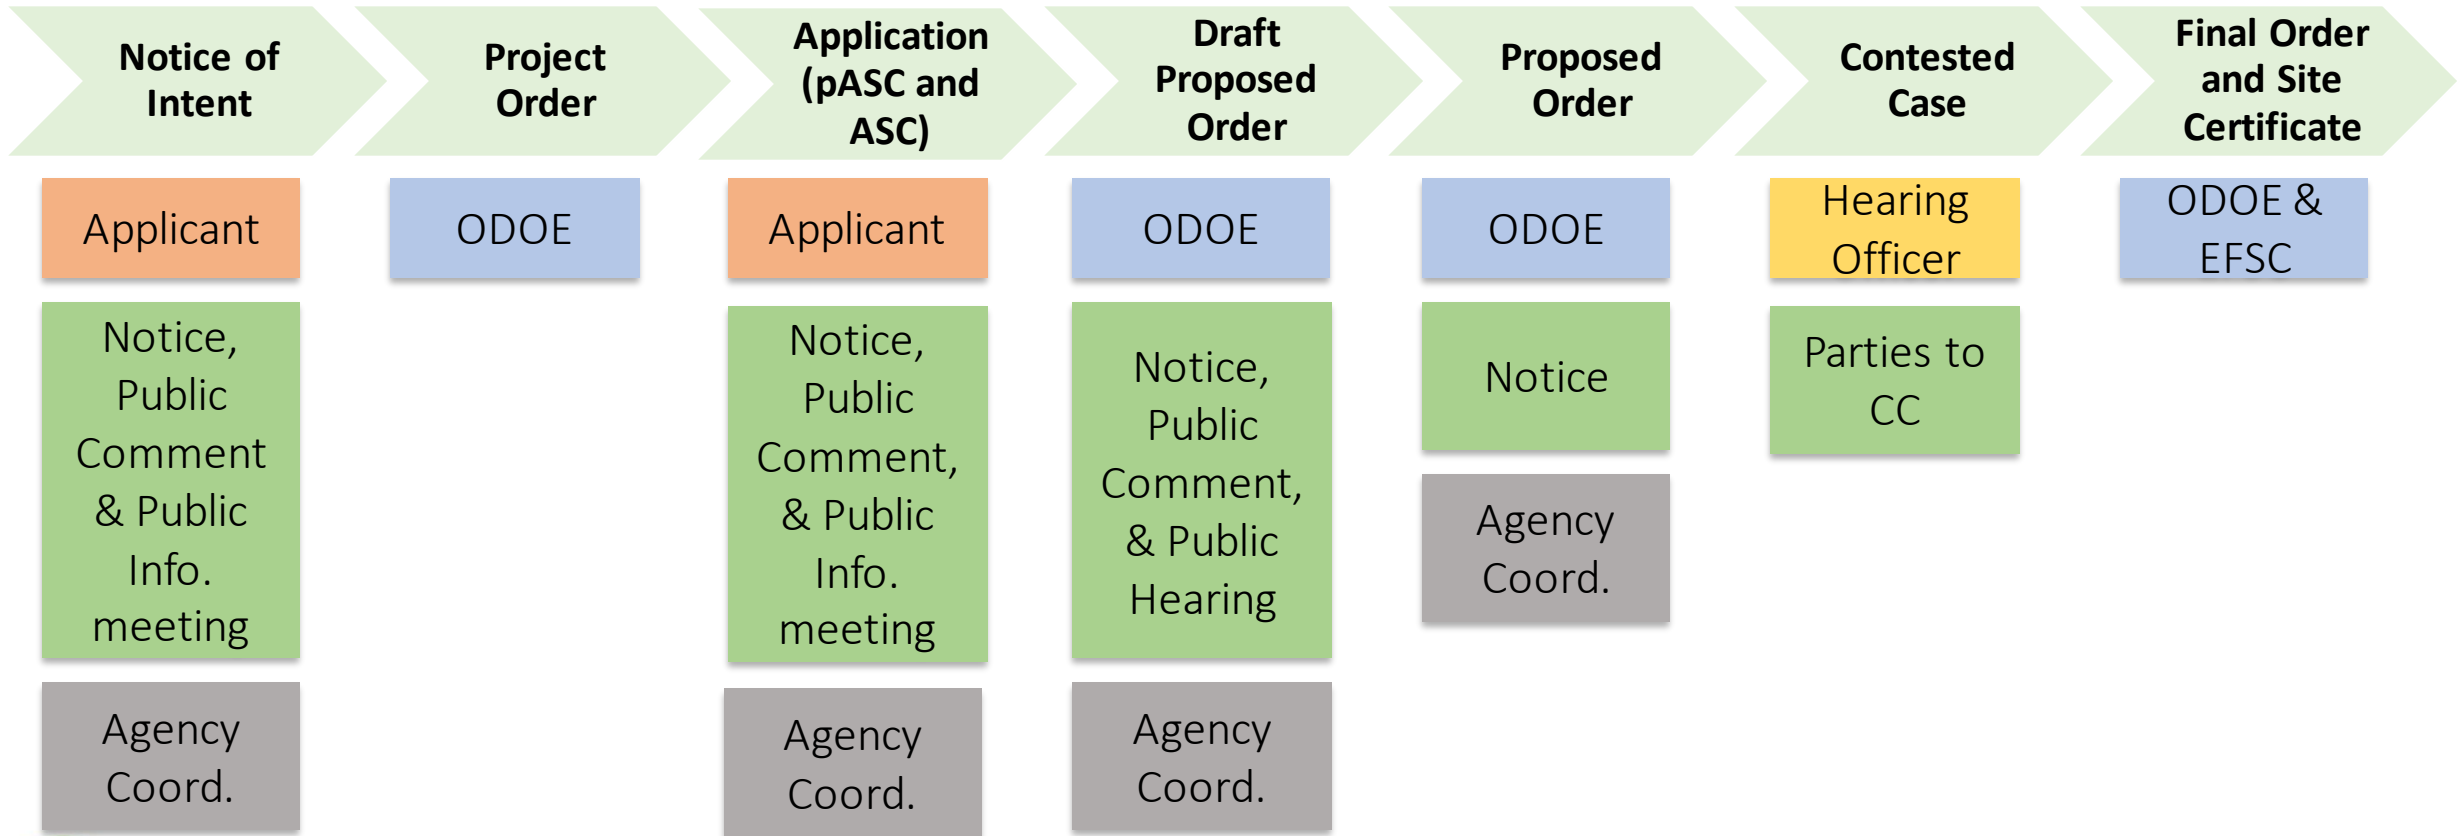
Notice of Intent

Applicant

Notice, Public Comment & Public Info. meeting

Agency Coord.

Project Order

ODOE

Application (pASC and ASC)

Applicant

Notice, Public Comment, & Public Info. meeting

Agency Coord.

Draft Proposed Order

ODOE

Notice, Public Comment, & Public Hearing

Agency Coord.

Proposed Order

ODOE

Notice

Agency Coord.

Contested Case

Hearing Officer

Parties to CC

Final Order and Site Certificate

ODOE & EFSC